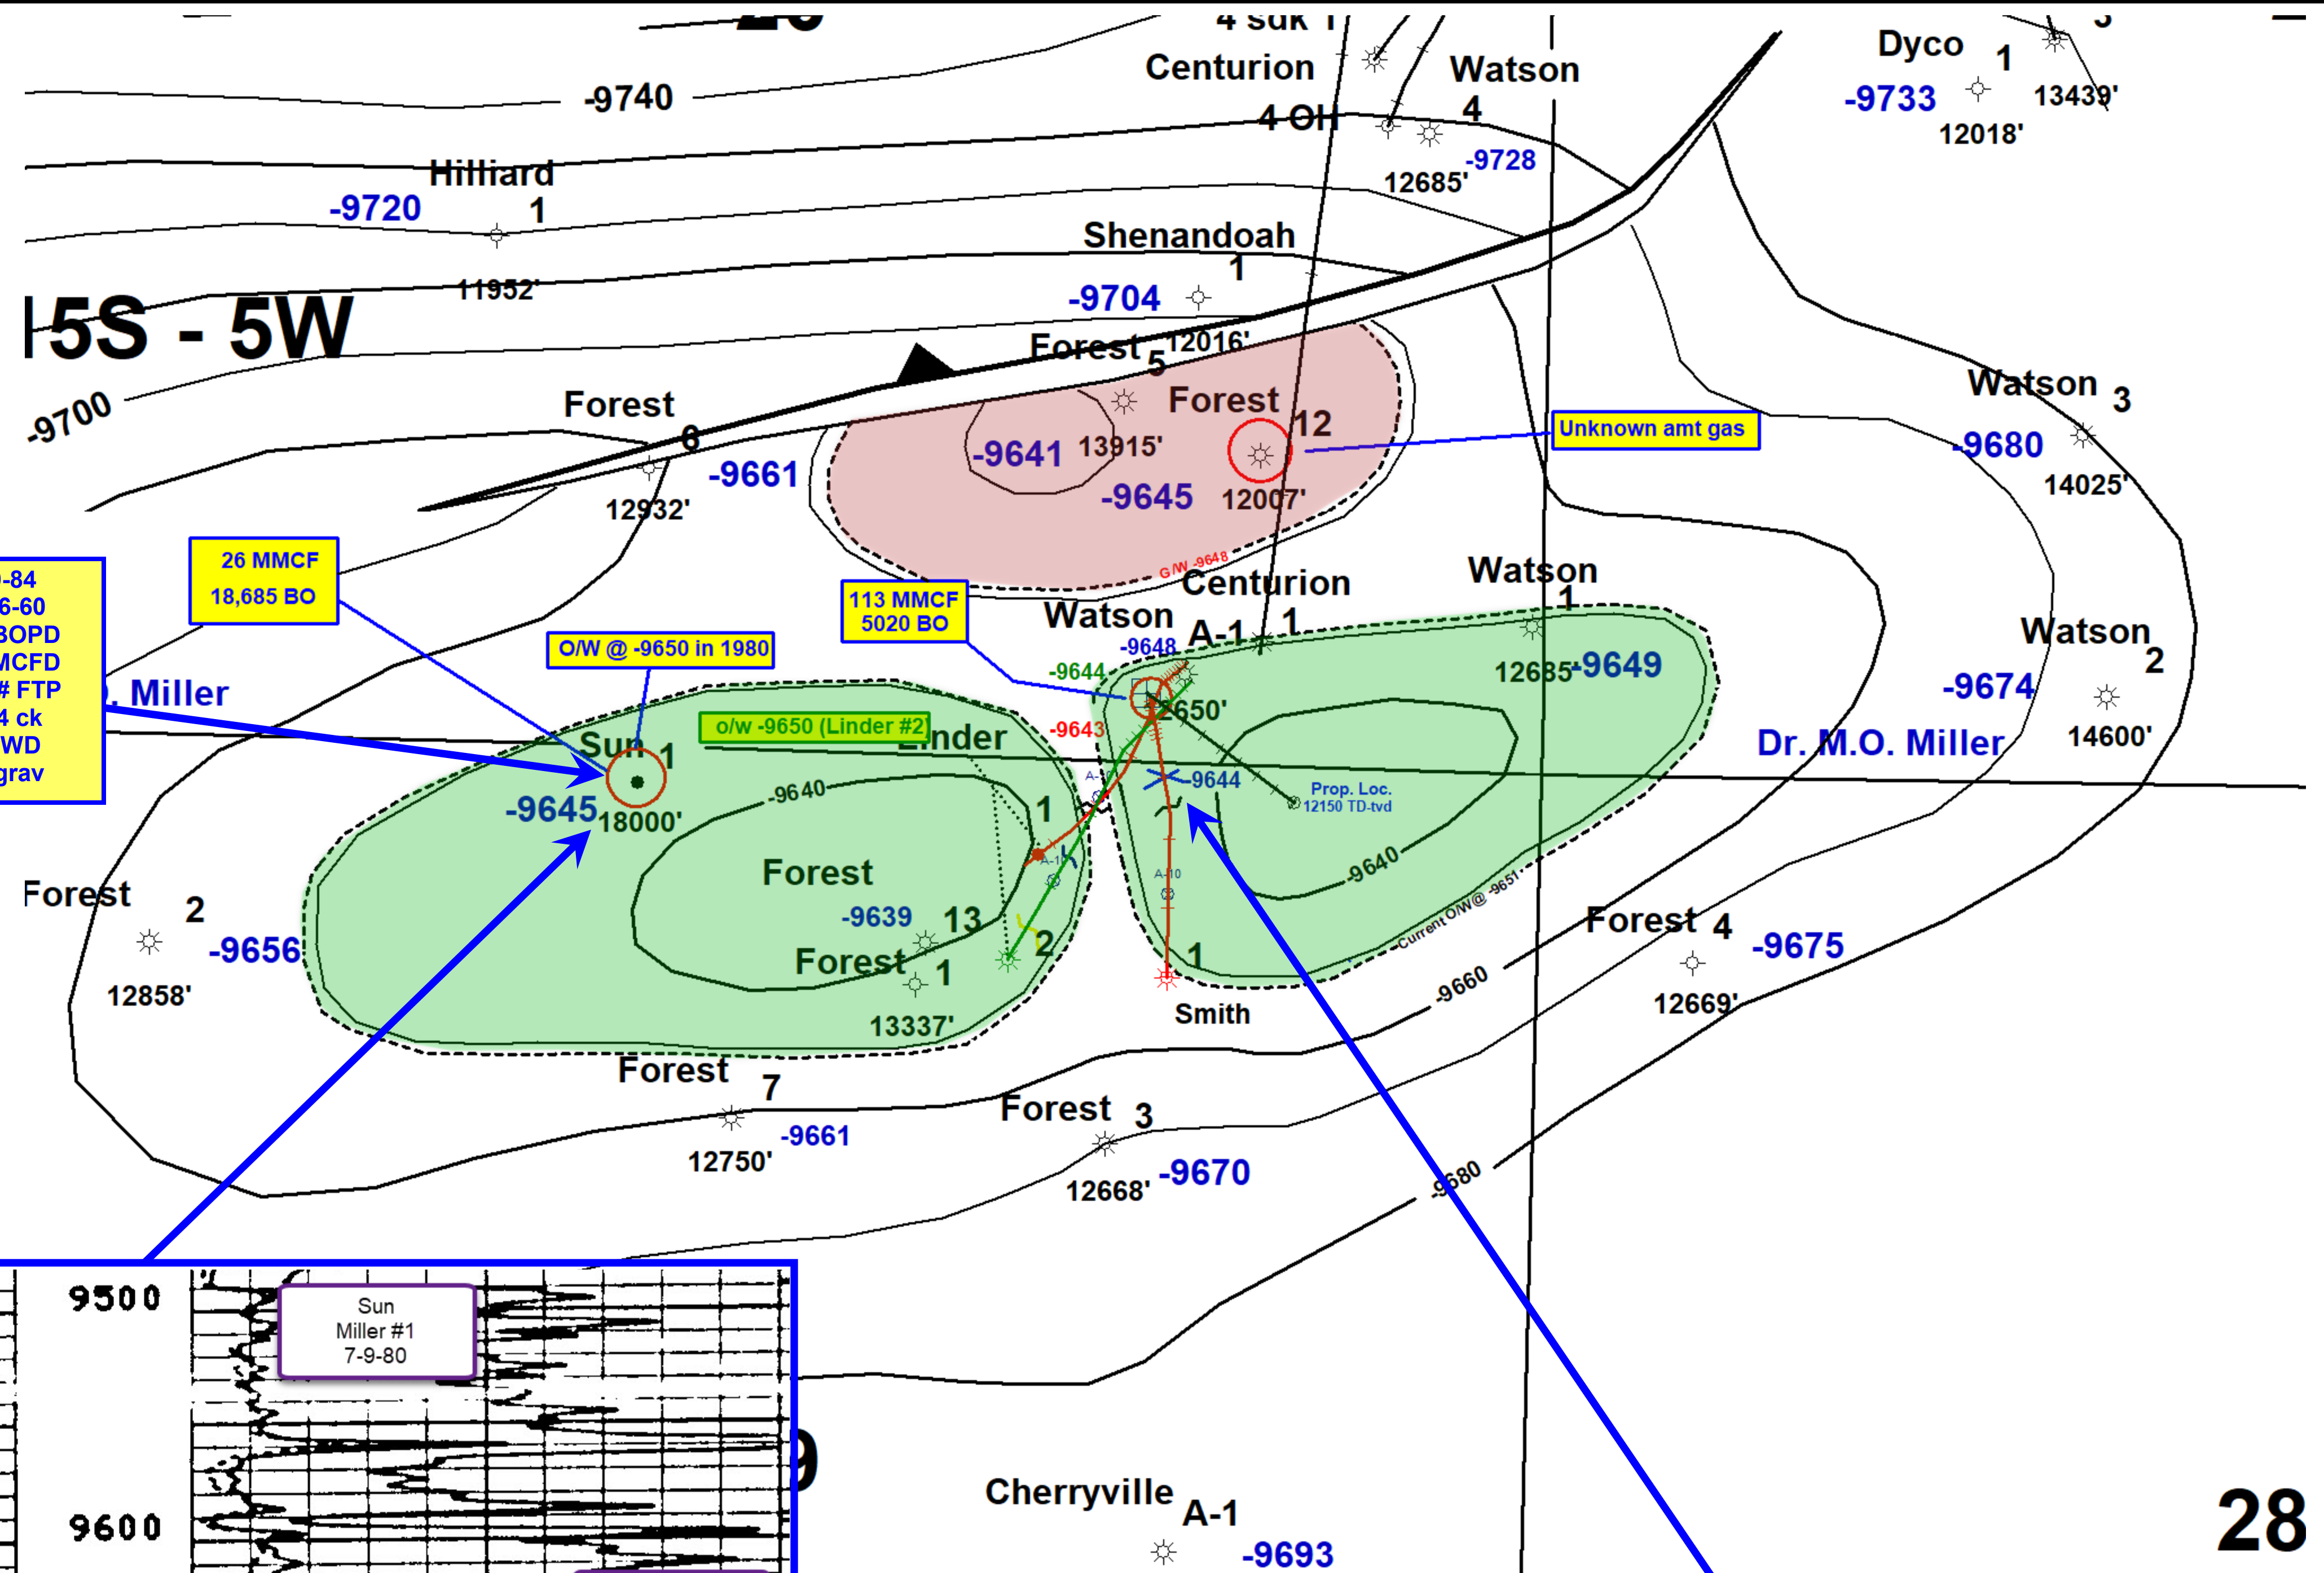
4 Suk 1
Centurion
Watson
4
4 OH
Dyco 1
-9733
13439'
12018'
-9740
-9728
12685'
Hilliard
1
-9720
Shenandoah
1
-9704
11952'
I5S - 5W
Forest 5 12016'
Forest 12
-9700
Forest
6
-9661
-9641 13915'
-9645 12007'
Unknown amt gas
Watson 3
-9680
14025'
12932'
26 MMCF
18,685 BO
-84
6-60
BOPD
MCFD
# FTP
4 ck
WD
grav
G/W -9648
Centurion
Watson
113 MMCF
5020 BO
Watson A-1 1
-9648
Watson
1
12685' -9649
Watson
2
-9674
14600'
O/W @ -9650 in 1980
-9644
-9643
12650'
. Miller
o/w -9650 (Linder #2)
Linder
Sun 1
-9645 18000'
-9640
1
-9644
Prop. Loc.
12150 TD-tvd
Dr. M.O. Miller
-9640
Forest
-9639 13
Forest 1
2
Current O/W@ -9651
Forest 2
-9656
12858'
13337'
1
Smith
-9660
Forest 4
-9675
12669'
Forest 7
-9661
12750'
Forest 3
-9670
12668'
-9680
9500
Sun
Miller #1
7-9-80
9600
Cherryville A-1
-9693
28